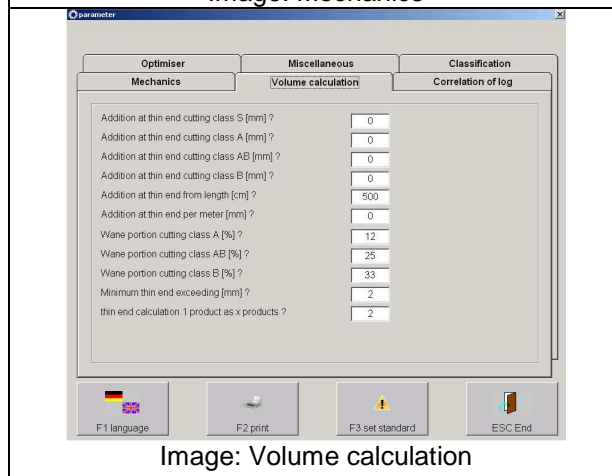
Image: Mechanics

parameter

Optimiser | Miscellaneous | Classification
Mechanics | Volume calculation | Correlation of log

Addition at thin end cutting class S [mm] ? 0
Addition at thin end cutting class A [mm] ? 0
Addition at thin end cutting class AB [mm] ? 0
Addition at thin end cutting class B [mm] ? 0
Addition at thin end from length [cm] ? 500
Addition at thin end per meter [mm] ? 0
Wane portion cutting class A [%] ? 12
Wane portion cutting class AB [%] ? 25
Wane portion cutting class B [%] ? 33
Minimum thin end exceeding [mm] ? 2
thin end calculation 1 product as x products ? 2

F1 language
F2 print
F3 set standard
ESC End

Image: Volume calculation